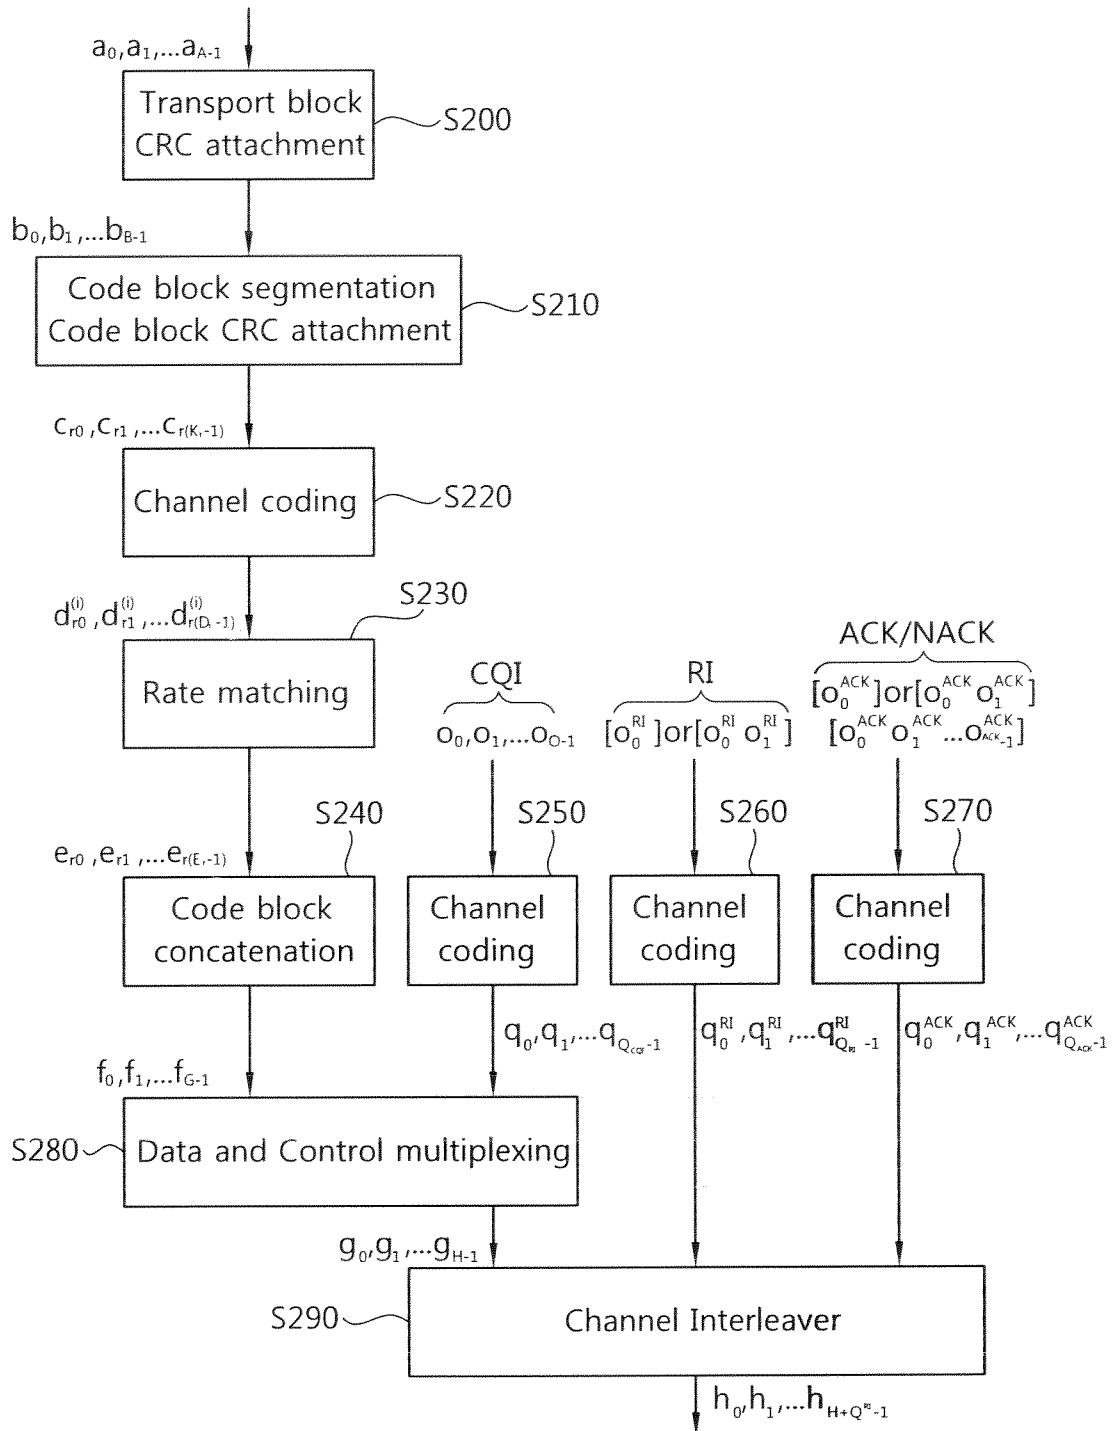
$a_0,a_1,...a_{A-1}$

Transport block CRC attachment

S200

$b_0,b_1,...b_{B-1}$

Code block segmentation Code block CRC attachment

S210

$c_{r0},c_{r1},...c_{r(K_r-1)}$

Channel coding

S220

$d_{r0}^{(i)},d_{r1}^{(i)},...d_{r(D_r-1)}^{(i)}$

S230

Rate matching

CQI

$o_0,o_1,...o_{O-1}$

RI

$[o_0^{RI}]$or$[o_0^{RI}\ o_1^{RI}]$

ACK/NACK

$[o_0^{ACK}]$or$[o_0^{ACK}\ o_1^{ACK}]$
$[o_0^{ACK}\ o_1^{ACK}...o_{O^{ACK}-1}^{ACK}]$

S240

S250

S260

S270

$e_{r0},e_{r1},...e_{r(E_r-1)}$

Code block concatenation

Channel coding

Channel coding

Channel coding

$q_0,q_1,...q_{Q_{CQI}-1}$

$q_0^{RI},q_1^{RI},...q_{Q_{RI}-1}^{RI}$

$q_0^{ACK},q_1^{ACK},...q_{Q_{ACK}-1}^{ACK}$

$f_0,f_1,...f_{G-1}$

S280

Data and Control multiplexing

$g_0,g_1,...g_{H-1}$

S290

Channel Interleaver

$h_0,h_1,...h_{H+Q_{RI}-1}$